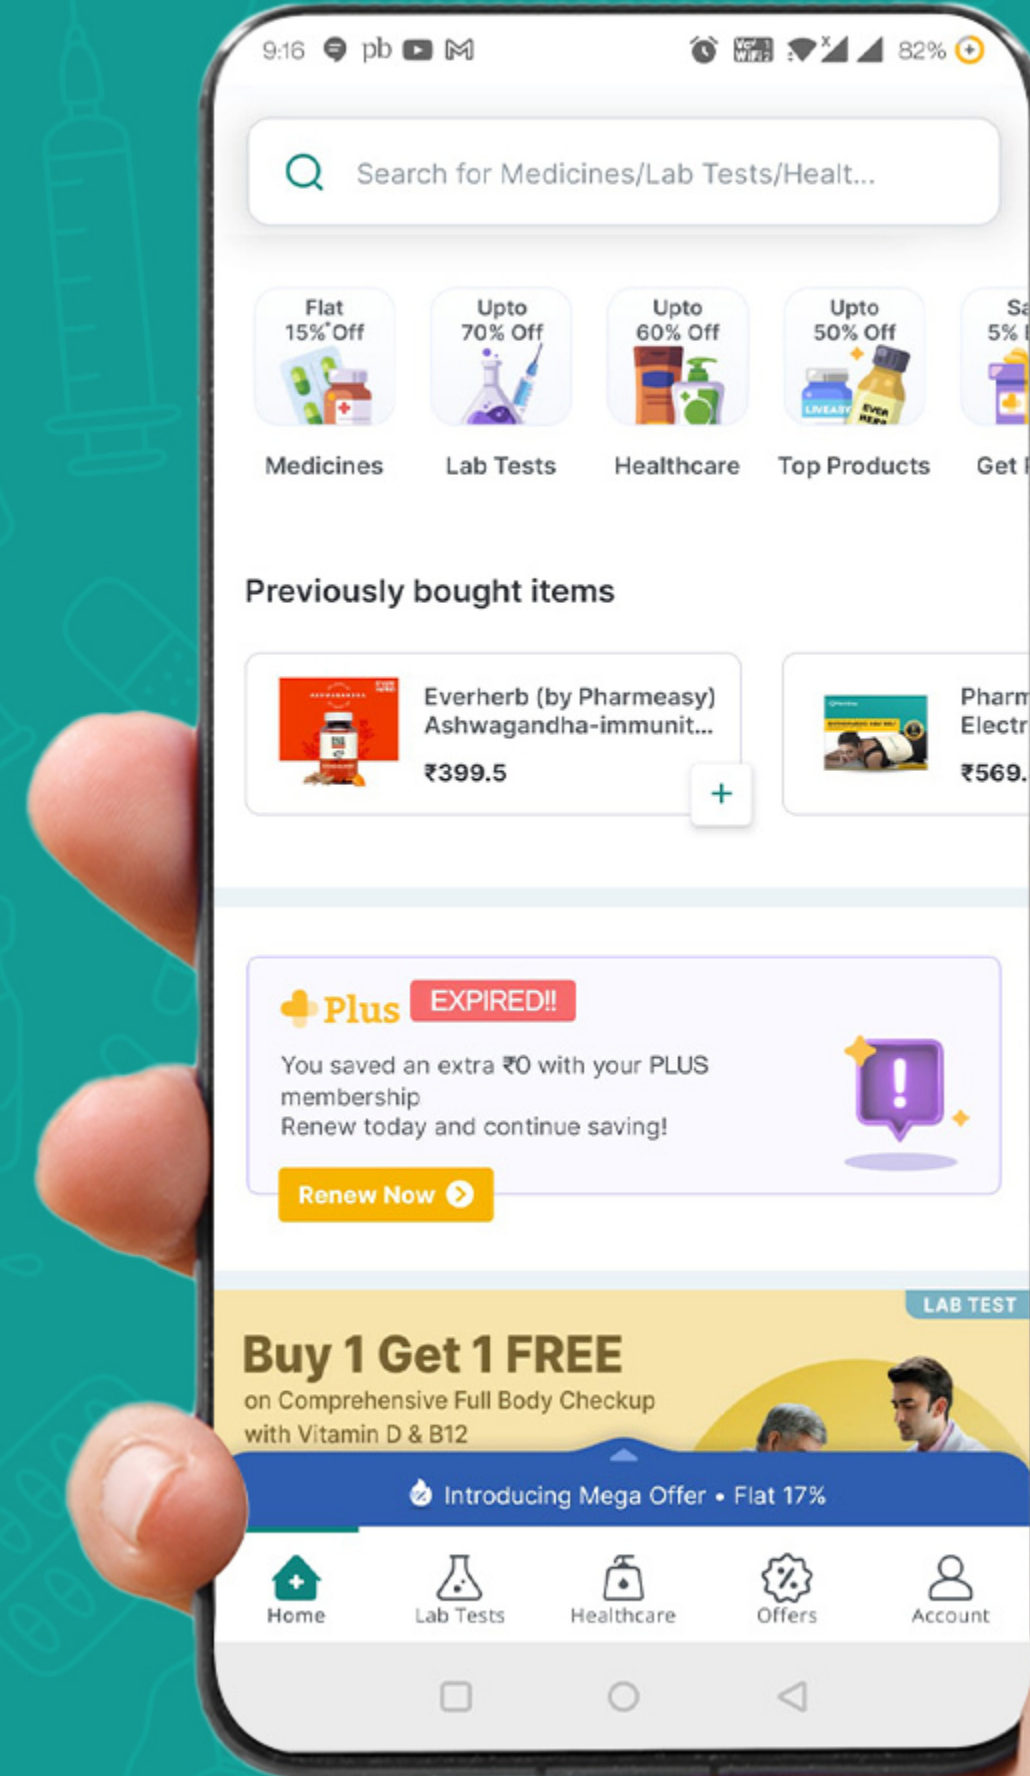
9:16 pb

82%

Search for Medicines/Lab Tests/Healt...

Flat 15%* Off
Medicines

Upto 70% Off
Lab Tests

Upto 60% Off
Healthcare

Upto 50% Off
Top Products

Sa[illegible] 5% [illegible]
Get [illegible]

Previously bought items

Everherb (by Pharmeasy) Ashwagandha-immunit...
₹399.5

+

Pharm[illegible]
Electr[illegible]
₹569.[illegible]

Plus EXPIRED!!

You saved an extra ₹0 with your PLUS membership
Renew today and continue saving!

Renew Now

LAB TEST

Buy 1 Get 1 FREE
on Comprehensive Full Body Checkup with Vitamin D & B12

Introducing Mega Offer • Flat 17%

Home
Lab Tests
Healthcare
Offers
Account